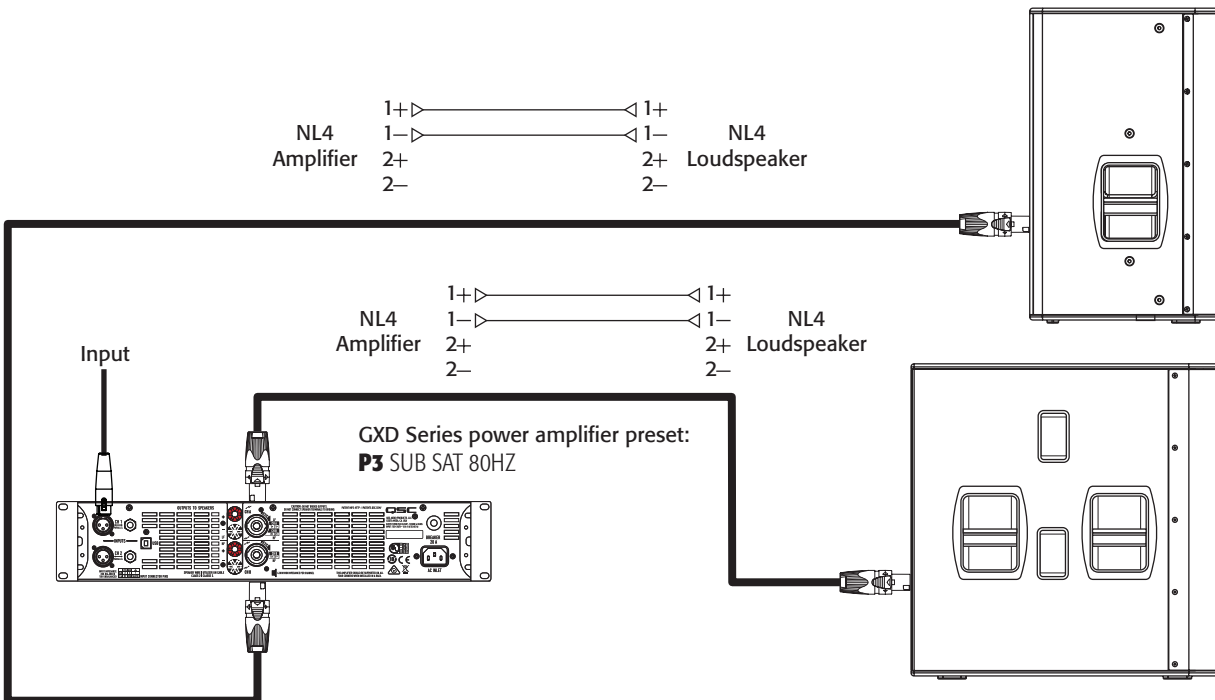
1+ 1+
NL4 1– 1– NL4
Amplifier 2+ 2+ Loudspeaker
2– 2–

1+ 1+
NL4 1– 1– NL4
Amplifier 2+ 2+ Loudspeaker
2– 2–

Input

GXD Series power amplifier preset:
**P3** SUB SAT 80HZ

OUTPUTS TO SPEAKERS

QSC

CH 1

CH 2

AC INLET